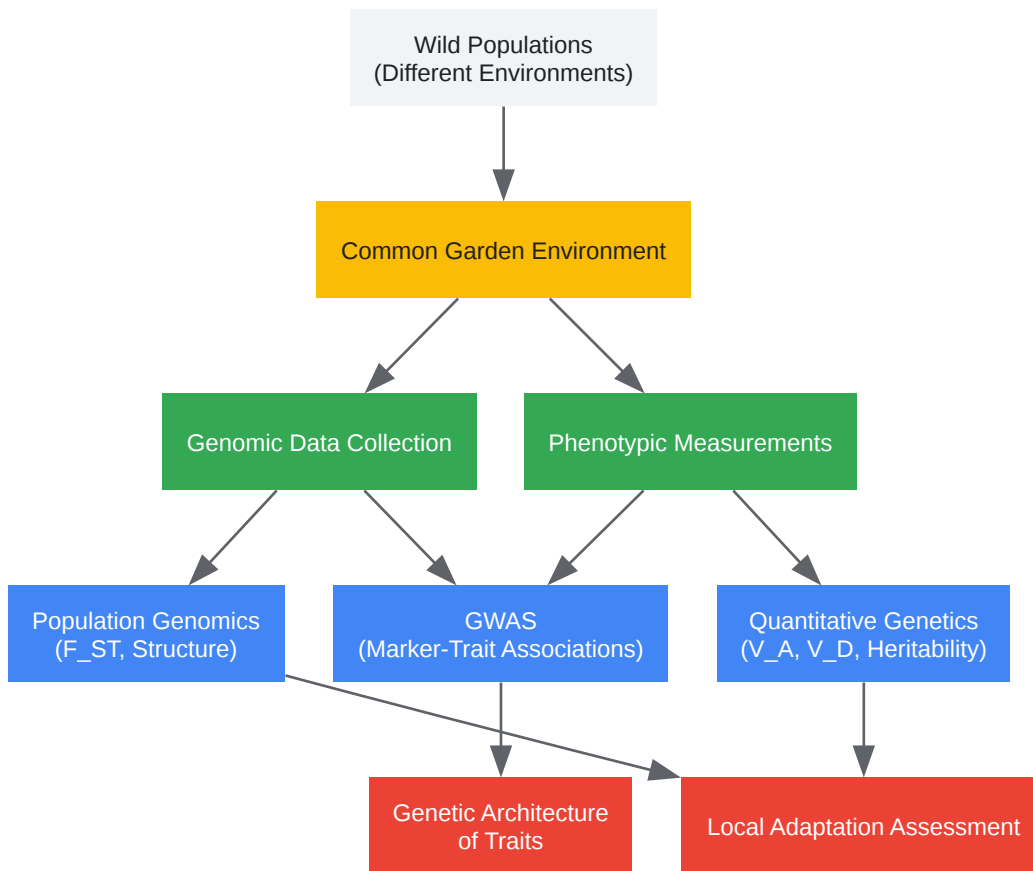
Wild Populations
(Different Environments)

Common Garden Environment

Genomic Data Collection

Phenotypic Measurements

Population Genomics
(F_ST, Structure)

GWAS
(Marker-Trait Associations)

Quantitative Genetics
(V_A, V_D, Heritability)

Genetic Architecture
of Traits

Local Adaptation Assessment